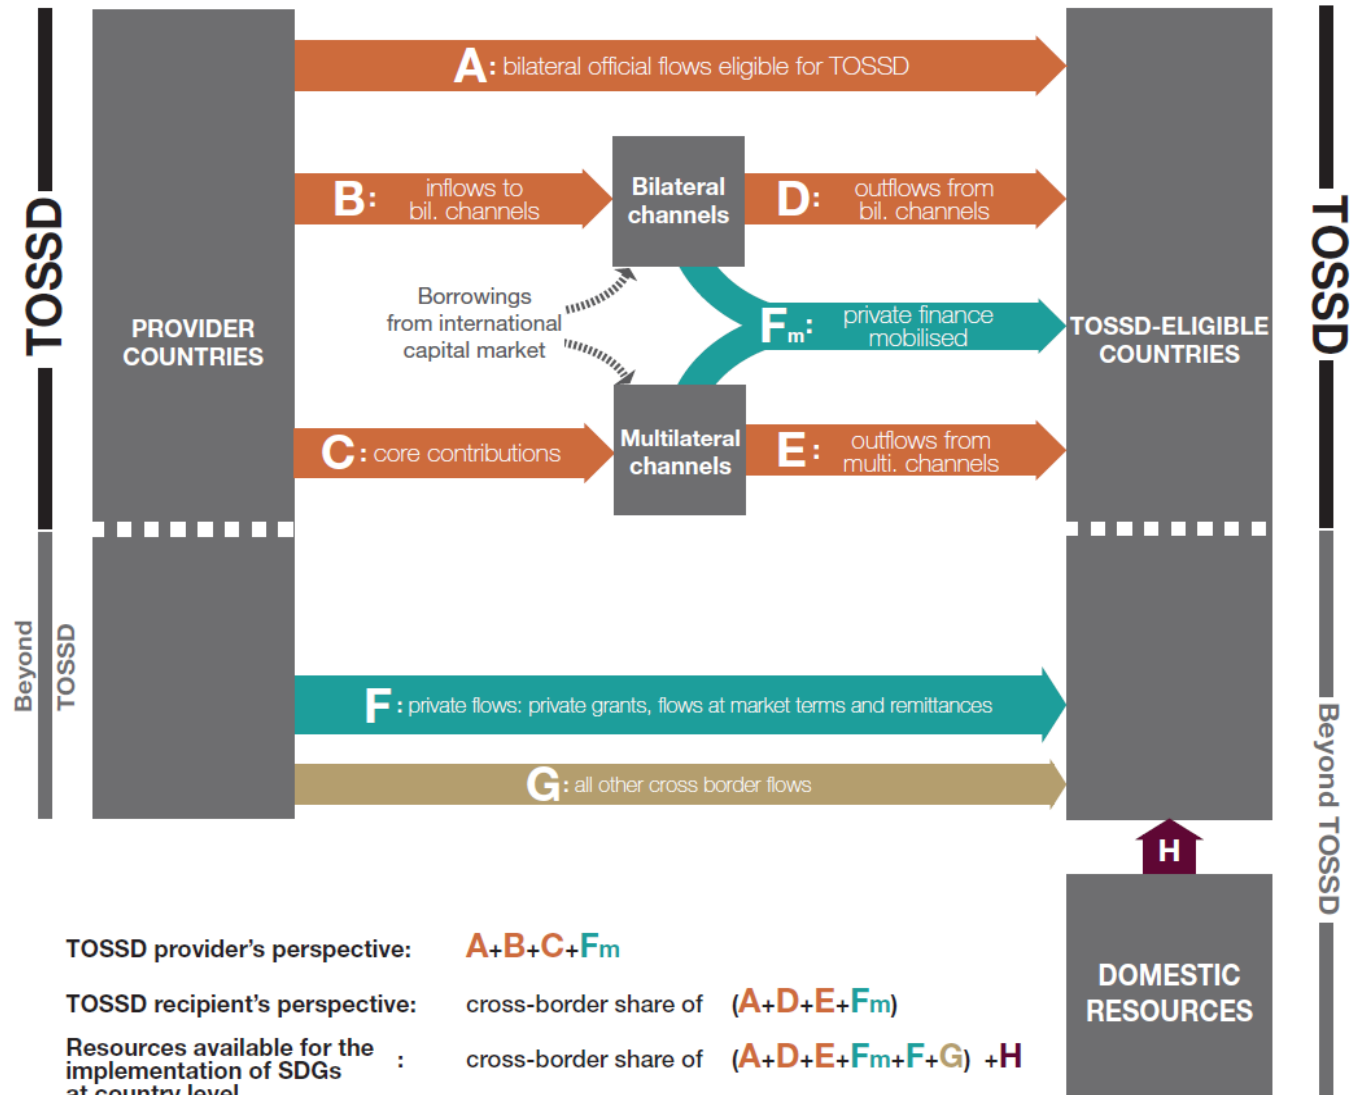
TOSSD

Beyond TOSSD

PROVIDER COUNTRIES

A: bilateral official flows eligible for TOSSD

B: inflows to bil. channels

Bilateral channels

D: outflows from bil. channels

Borrowings from international capital market

$F_m$: private finance mobilised

C: core contributions

Multilateral channels

E: outflows from multi. channels

TOSSD-ELIGIBLE COUNTRIES

TOSSD

Beyond TOSSD

F: private flows: private grants, flows at market terms and remittances

G: all other cross border flows

H

DOMESTIC RESOURCES

TOSSD provider's perspective: A+B+C+Fm

TOSSD recipient's perspective: cross-border share of (A+D+E+Fm)

Resources available for the implementation of SDGs at country level : cross-border share of (A+D+E+Fm+F+G) +H